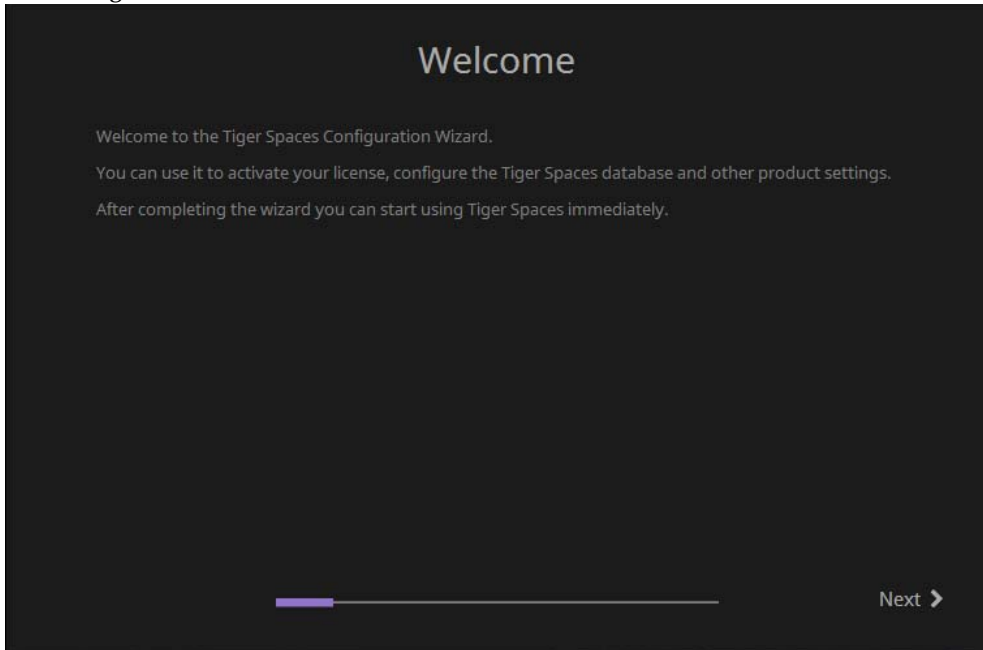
Welcome

Welcome to the Tiger Spaces Configuration Wizard.

You can use it to activate your license, configure the Tiger Spaces database and other product settings.

After completing the wizard you can start using Tiger Spaces immediately.

Next